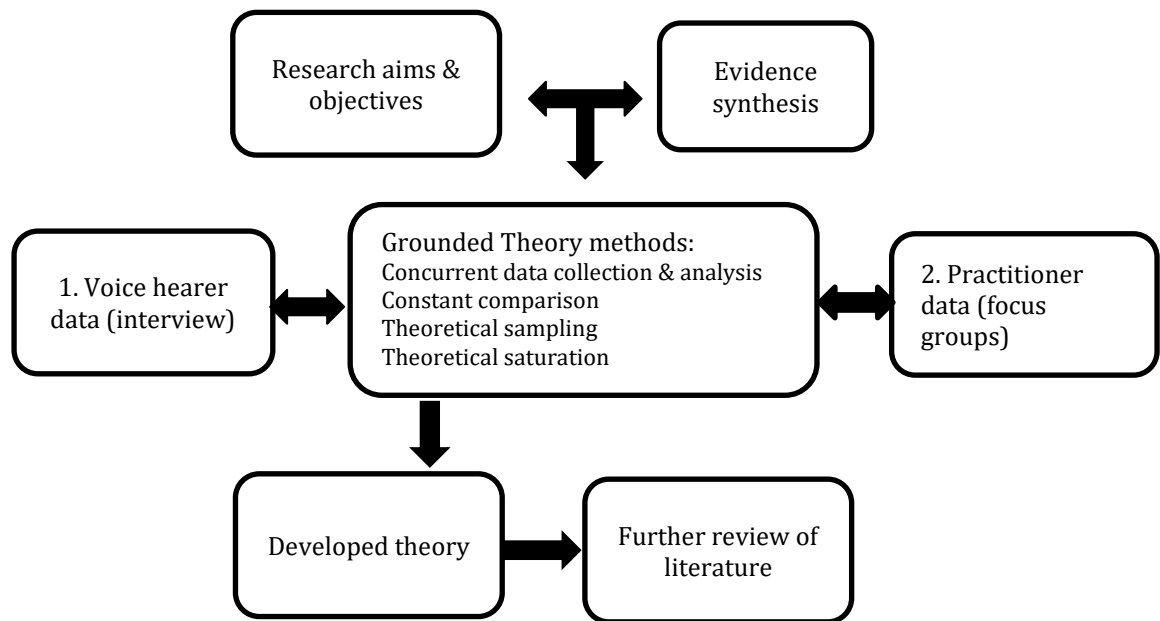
Research aims & objectives

Evidence synthesis

1. Voice hearer data (interview)

Grounded Theory methods:
Concurrent data collection & analysis
Constant comparison
Theoretical sampling
Theoretical saturation

2. Practitioner data (focus groups)

Developed theory

Further review of literature